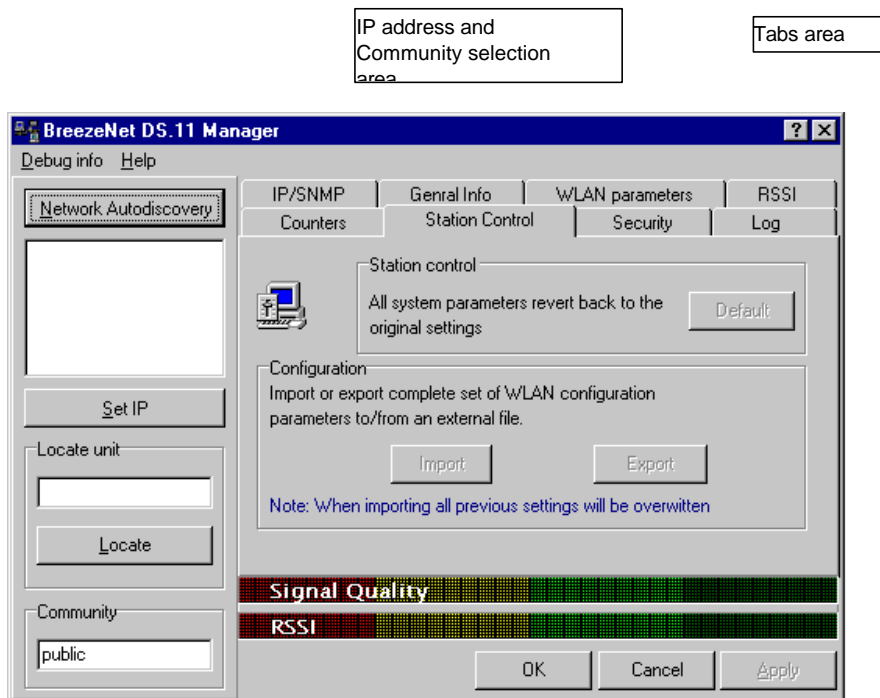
IP address and Community selection area

Tabs area

BreezeNet DS.11 Manager

Debug info Help

Network Autodiscovery

IP/SNMP Genral Info WLAN parameters RSSI

Counters Station Control Security Log

Station control

All system parameters revert back to the original settings

Default

Configuration

Import or export complete set of WLAN configuration parameters to/from an external file.

Import Export

Note: When importing all previous settings will be overwitten

Set IP

Locate unit

Locate

Signal Quality

RSSI

Community

public

OK Cancel Apply